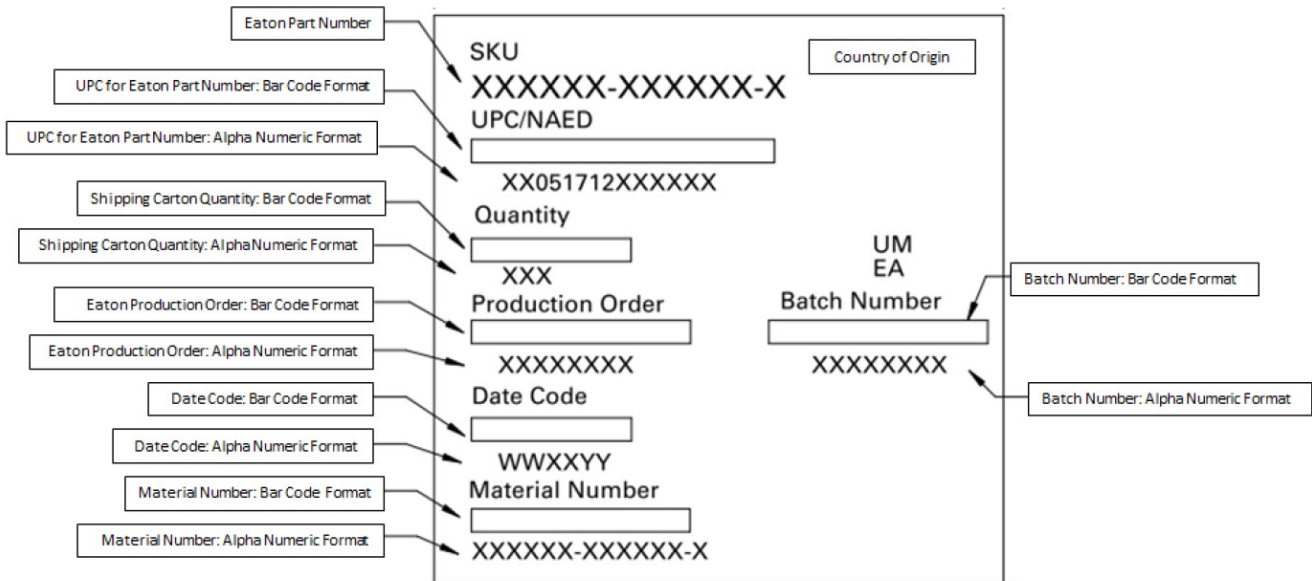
Eaton Part Number

UPC for Eaton Part Number: Bar Code Format

UPC for Eaton Part Number: Alpha Numeric Format

Shipping Carton Quantity: Bar Code Format

Shipping Carton Quantity: Alpha Numeric Format

Eaton Production Order: Bar Code Format

Eaton Production Order: Alpha Numeric Format

Date Code: Bar Code Format

Date Code: Alpha Numeric Format

Material Number: Bar Code Format

Material Number: Alpha Numeric Format

SKU

XXXXXX-XXXXXX-X

Country of Origin

UPC/NAED

XX051712XXXXXX

Quantity

XXX

UM
EA

Production Order

XXXXXXXX

Batch Number

XXXXXXXX

Batch Number: Bar Code Format

Batch Number: Alpha Numeric Format

Date Code

WWXXYY

Material Number

XXXXXX-XXXXXX-X